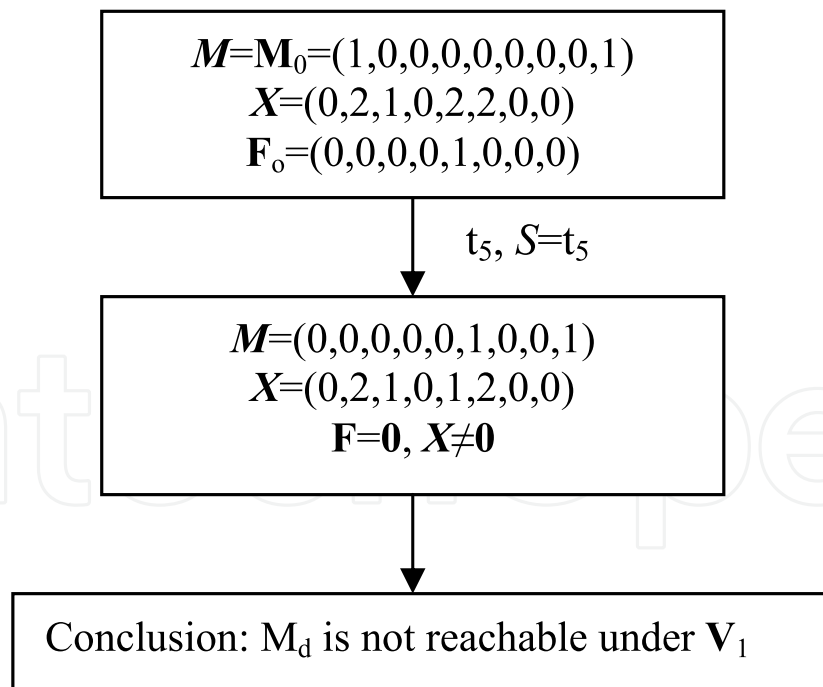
$\boldsymbol{M}$=$\mathbf{M}_0$=(1,0,0,0,0,0,0,0,1)
$\boldsymbol{X}$=(0,2,1,0,2,2,0,0)
$\mathbf{F}_o$=(0,0,0,0,1,0,0,0)

$t_5$, $S$=$t_5$

$\boldsymbol{M}$=(0,0,0,0,0,1,0,0,1)
$\boldsymbol{X}$=(0,2,1,0,1,2,0,0)
$\mathbf{F}$=$\mathbf{0}$, $X\neq\mathbf{0}$

Conclusion: $M_d$ is not reachable under $\mathbf{V}_1$